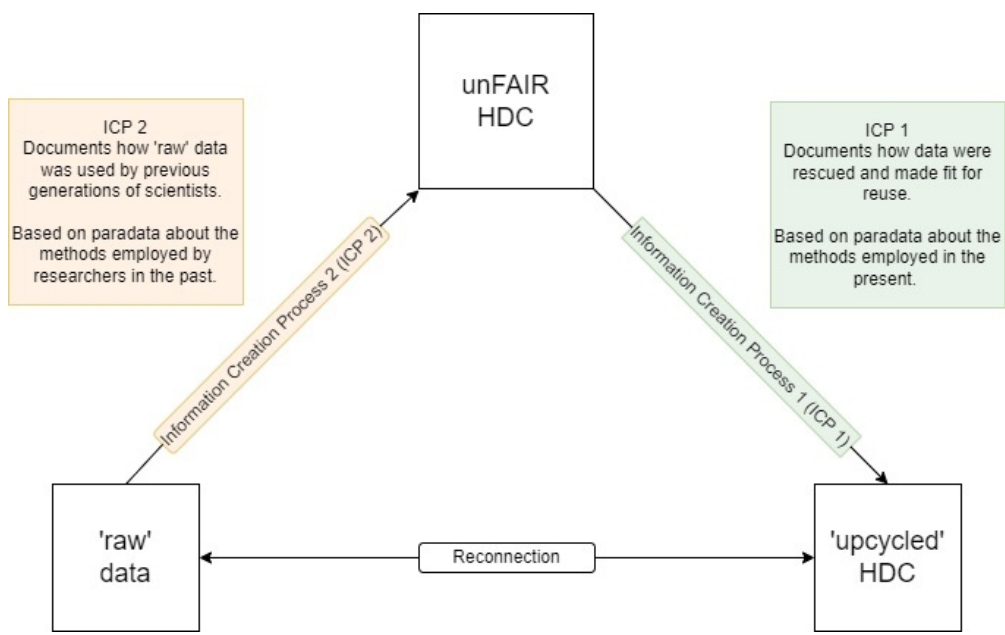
ICP 2
Documents how 'raw' data was used by previous generations of scientists.

Based on paradata about the methods employed by researchers in the past.

unFAIR
HDC

ICP 1
Documents how data were rescued and made fit for reuse.

Based on paradata about the methods employed in the present.

Information Creation Process 2 (ICP 2)

Information Creation Process 1 (ICP 1)

'raw'
data

Reconnection

'upcycled'
HDC